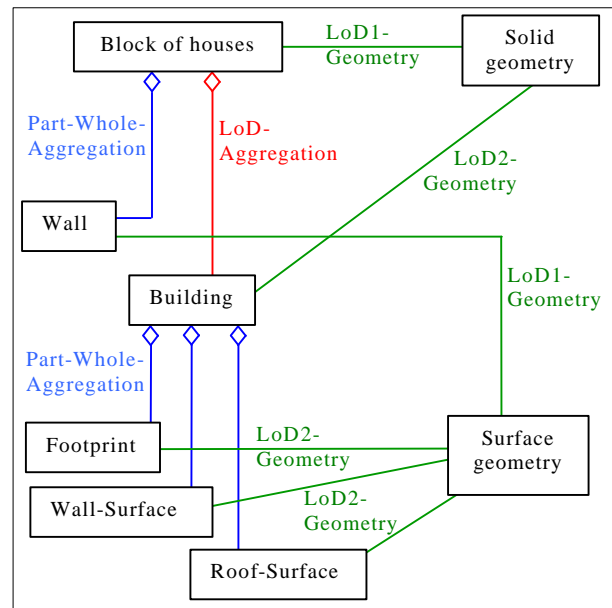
Block of houses

LoD1-Geometry

Solid geometry

Part-Whole-Aggregation

LoD-Aggregation

LoD2-Geometry

Wall

LoD1-Geometry

Building

Part-Whole-Aggregation

Footprint

LoD2-Geometry

Surface geometry

Wall-Surface

LoD2-Geometry

Roof-Surface